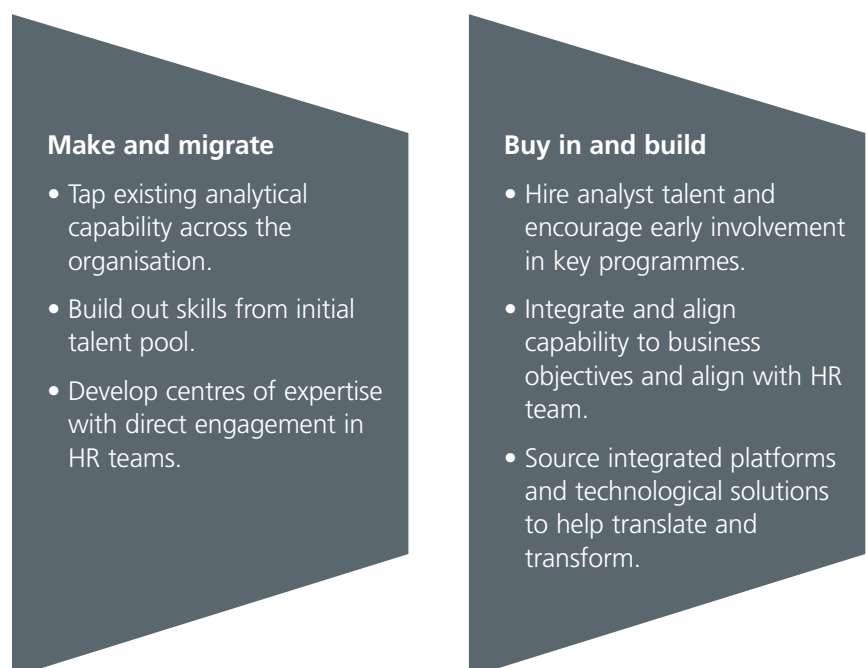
Make and migrate

• Tap existing analytical capability across the organisation.

• Build out skills from initial talent pool.

• Develop centres of expertise with direct engagement in HR teams.

Buy in and build

• Hire analyst talent and encourage early involvement in key programmes.

• Integrate and align capability to business objectives and align with HR team.

• Source integrated platforms and technological solutions to help translate and transform.